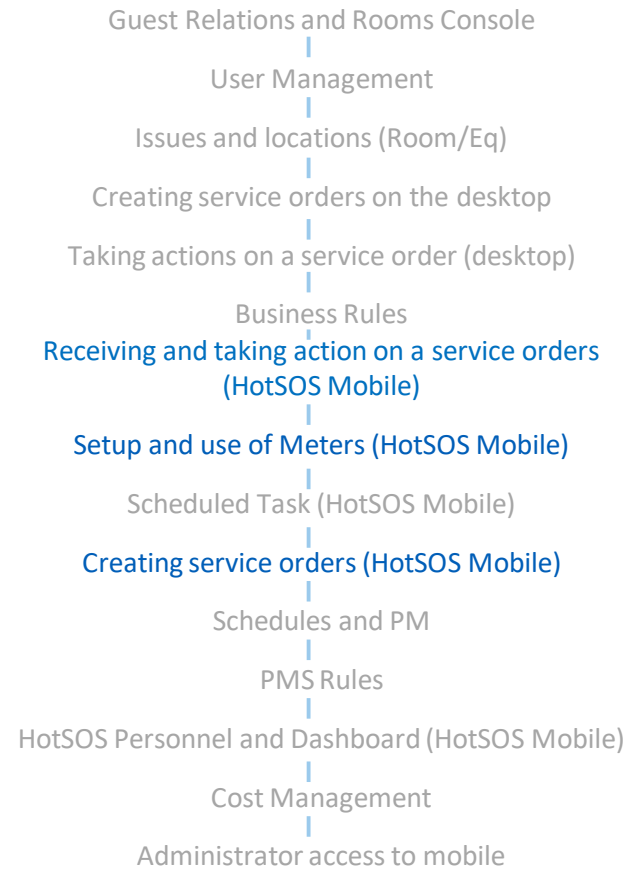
Guest Relations and Rooms Console

User Management

Issues and locations (Room/Eq)

Creating service orders on the desktop

Taking actions on a service order (desktop)

Business Rules

Receiving and taking action on a service orders (HotSOS Mobile)

Setup and use of Meters (HotSOS Mobile)

Scheduled Task (HotSOS Mobile)

Creating service orders (HotSOS Mobile)

Schedules and PM

PMS Rules

HotSOS Personnel and Dashboard (HotSOS Mobile)

Cost Management

Administrator access to mobile